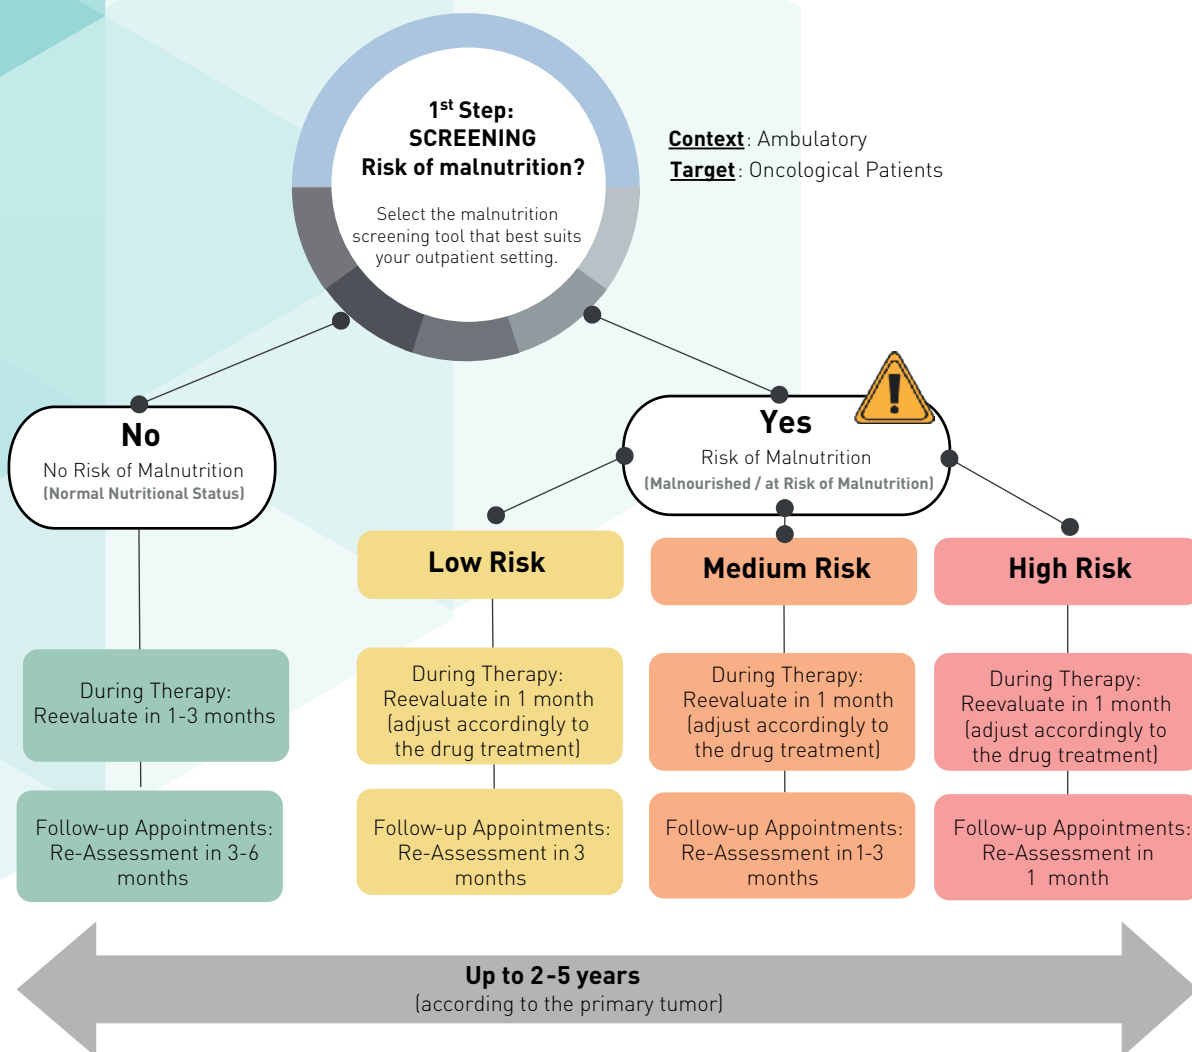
1$^{st}$ Step:
SCREENING
Risk of malnutrition?

Select the malnutrition screening tool that best suits your outpatient setting.

Context: Ambulatory
Target: Oncological Patients

No
No Risk of Malnutrition
(Normal Nutritional Status)

Yes
Risk of Malnutrition
(Malnourished / at Risk of Malnutrition)

Low Risk

Medium Risk

High Risk

During Therapy: Reevaluate in 1-3 months

During Therapy: Reevaluate in 1 month (adjust accordingly to the drug treatment)

During Therapy: Reevaluate in 1 month (adjust accordingly to the drug treatment)

During Therapy: Reevaluate in 1 month (adjust accordingly to the drug treatment)

Follow-up Appointments: Re-Assessment in 3-6 months

Follow-up Appointments: Re-Assessment in 3 months

Follow-up Appointments: Re-Assessment in 1-3 months

Follow-up Appointments: Re-Assessment in 1 month

Up to 2-5 years
(according to the primary tumor)